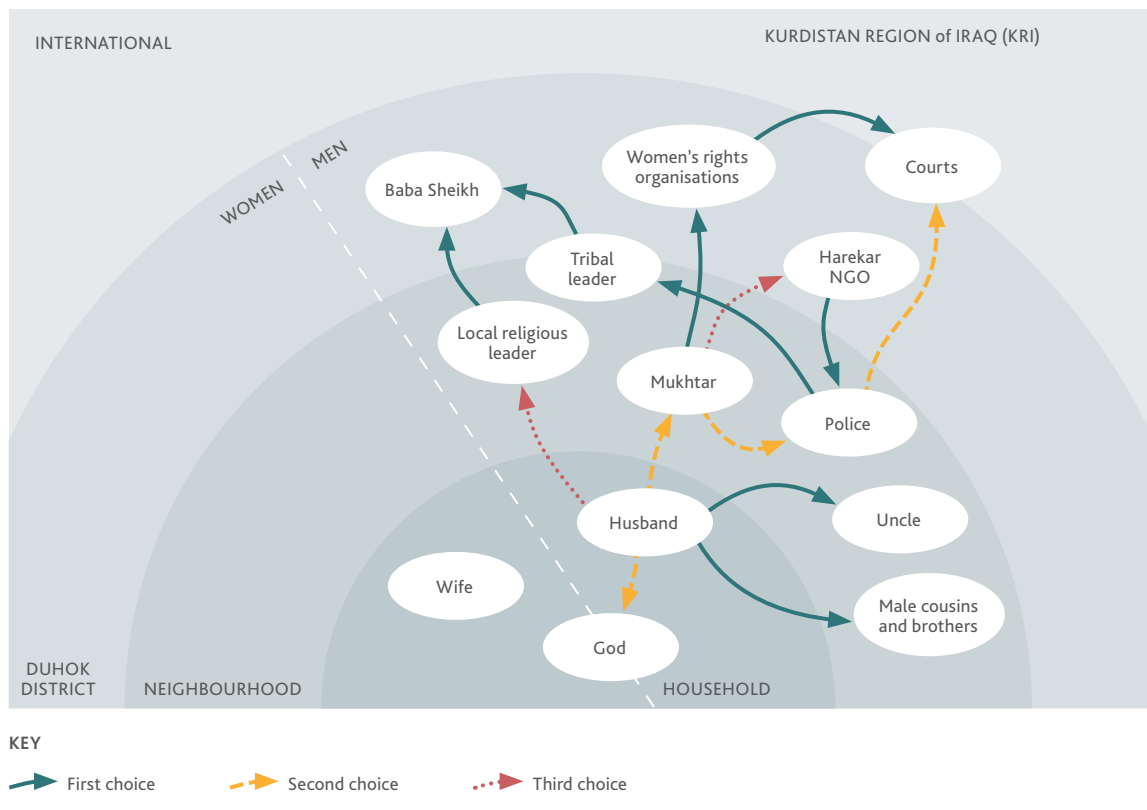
INTERNATIONAL

KURDISTAN REGION of IRAQ (KRI)

WOMEN

MEN

Baba Sheikh

Women's rights organisations

Courts

Tribal leader

Harekar NGO

Local religious leader

Mukhtar

Police

Husband

Uncle

Wife

Male cousins and brothers

God

DUHOK DISTRICT

NEIGHBOURHOOD

HOUSEHOLD

KEY

First choice

Second choice

Third choice